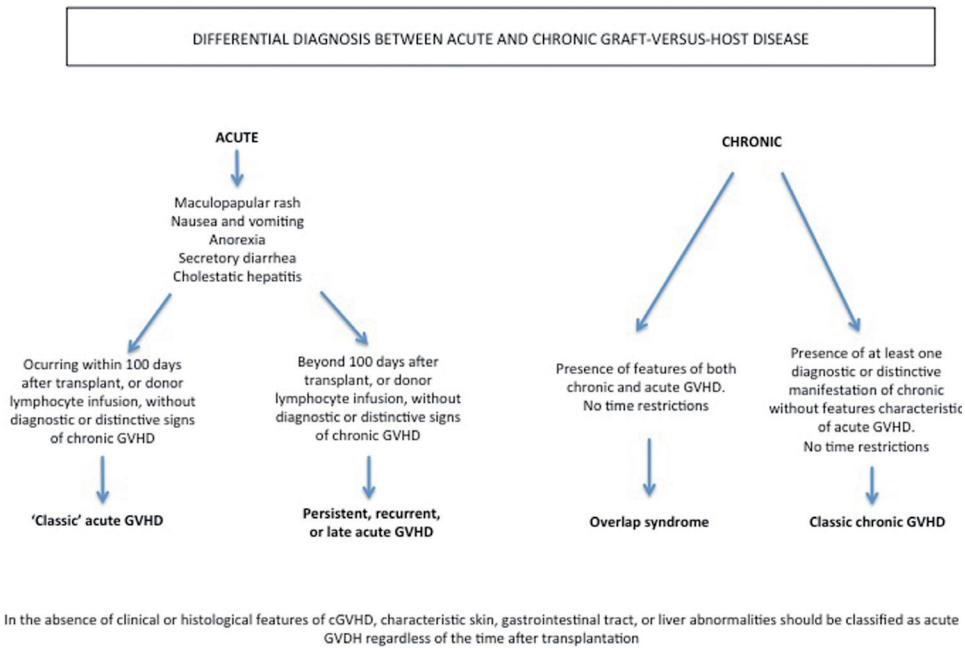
DIFFERENTIAL DIAGNOSIS BETWEEN ACUTE AND CHRONIC GRAFT-VERSUS-HOST DISEASE

ACUTE

Maculopapular rash
Nausea and vomiting
Anorexia
Secretory diarrhea
Cholestatic hepatitis

Ocurring within 100 days after transplant, or donor lymphocyte infusion, without diagnostic or distinctive signs of chronic GVHD

'Classic' acute GVHD

Beyond 100 days after transplant, or donor lymphocyte infusion, without diagnostic or distinctive signs of chronic GVHD

Persistent, recurrent, or late acute GVHD

CHRONIC

Presence of features of both chronic and acute GVHD. No time restrictions

Overlap syndrome

Presence of at least one diagnostic or distinctive manifestation of chronic without features characteristic of acute GVHD. No time restrictions

Classic chronic GVHD

In the absence of clinical or histological features of cGVHD, characteristic skin, gastrointestinal tract, or liver abnormalities should be classified as acute GVDH regardless of the time after transplantation